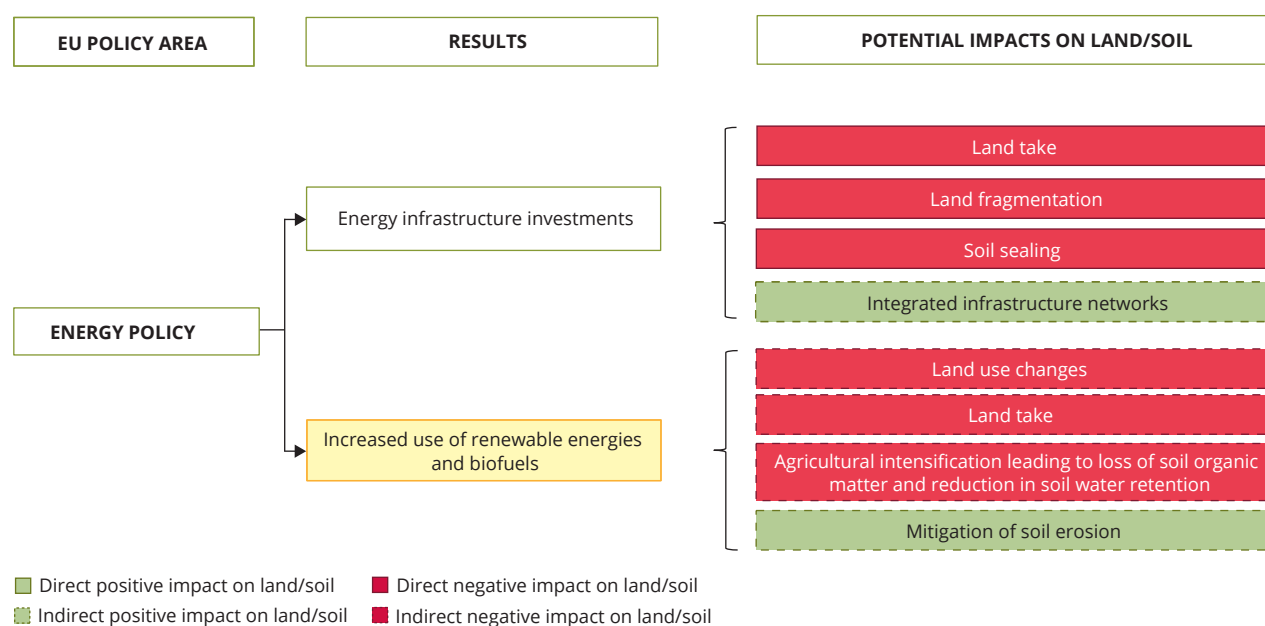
EU POLICY AREA

RESULTS

POTENTIAL IMPACTS ON LAND/SOIL

ENERGY POLICY

Energy infrastructure investments

Land take

Land fragmentation

Soil sealing

Integrated infrastructure networks

Increased use of renewable energies and biofuels

Land use changes

Land take

Agricultural intensification leading to loss of soil organic matter and reduction in soil water retention

Mitigation of soil erosion

Direct positive impact on land/soil

Indirect positive impact on land/soil

Direct negative impact on land/soil

Indirect negative impact on land/soil